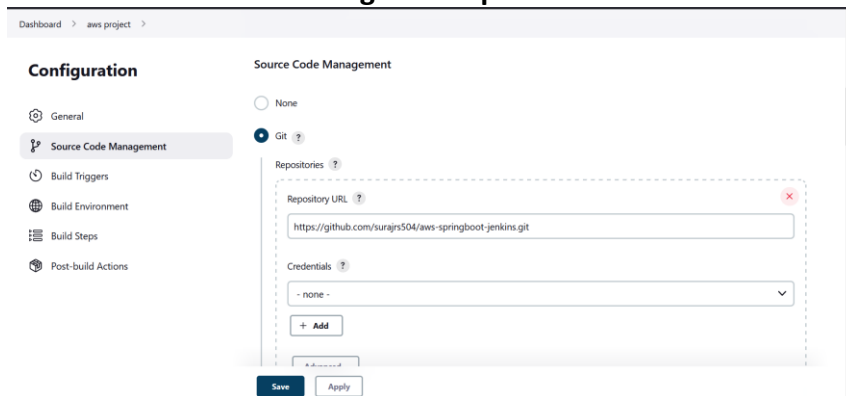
Dashboard > aws project >

Configuration

General

Source Code Management

Build Triggers

Build Environment

Build Steps

Post-build Actions

Source Code Management

None

Git ?

Repositories ?

Repository URL ?

https://github.com/surajrs504/aws-springboot-jenkins.git

Credentials ?

- none -

+ Add

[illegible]

Save

Apply